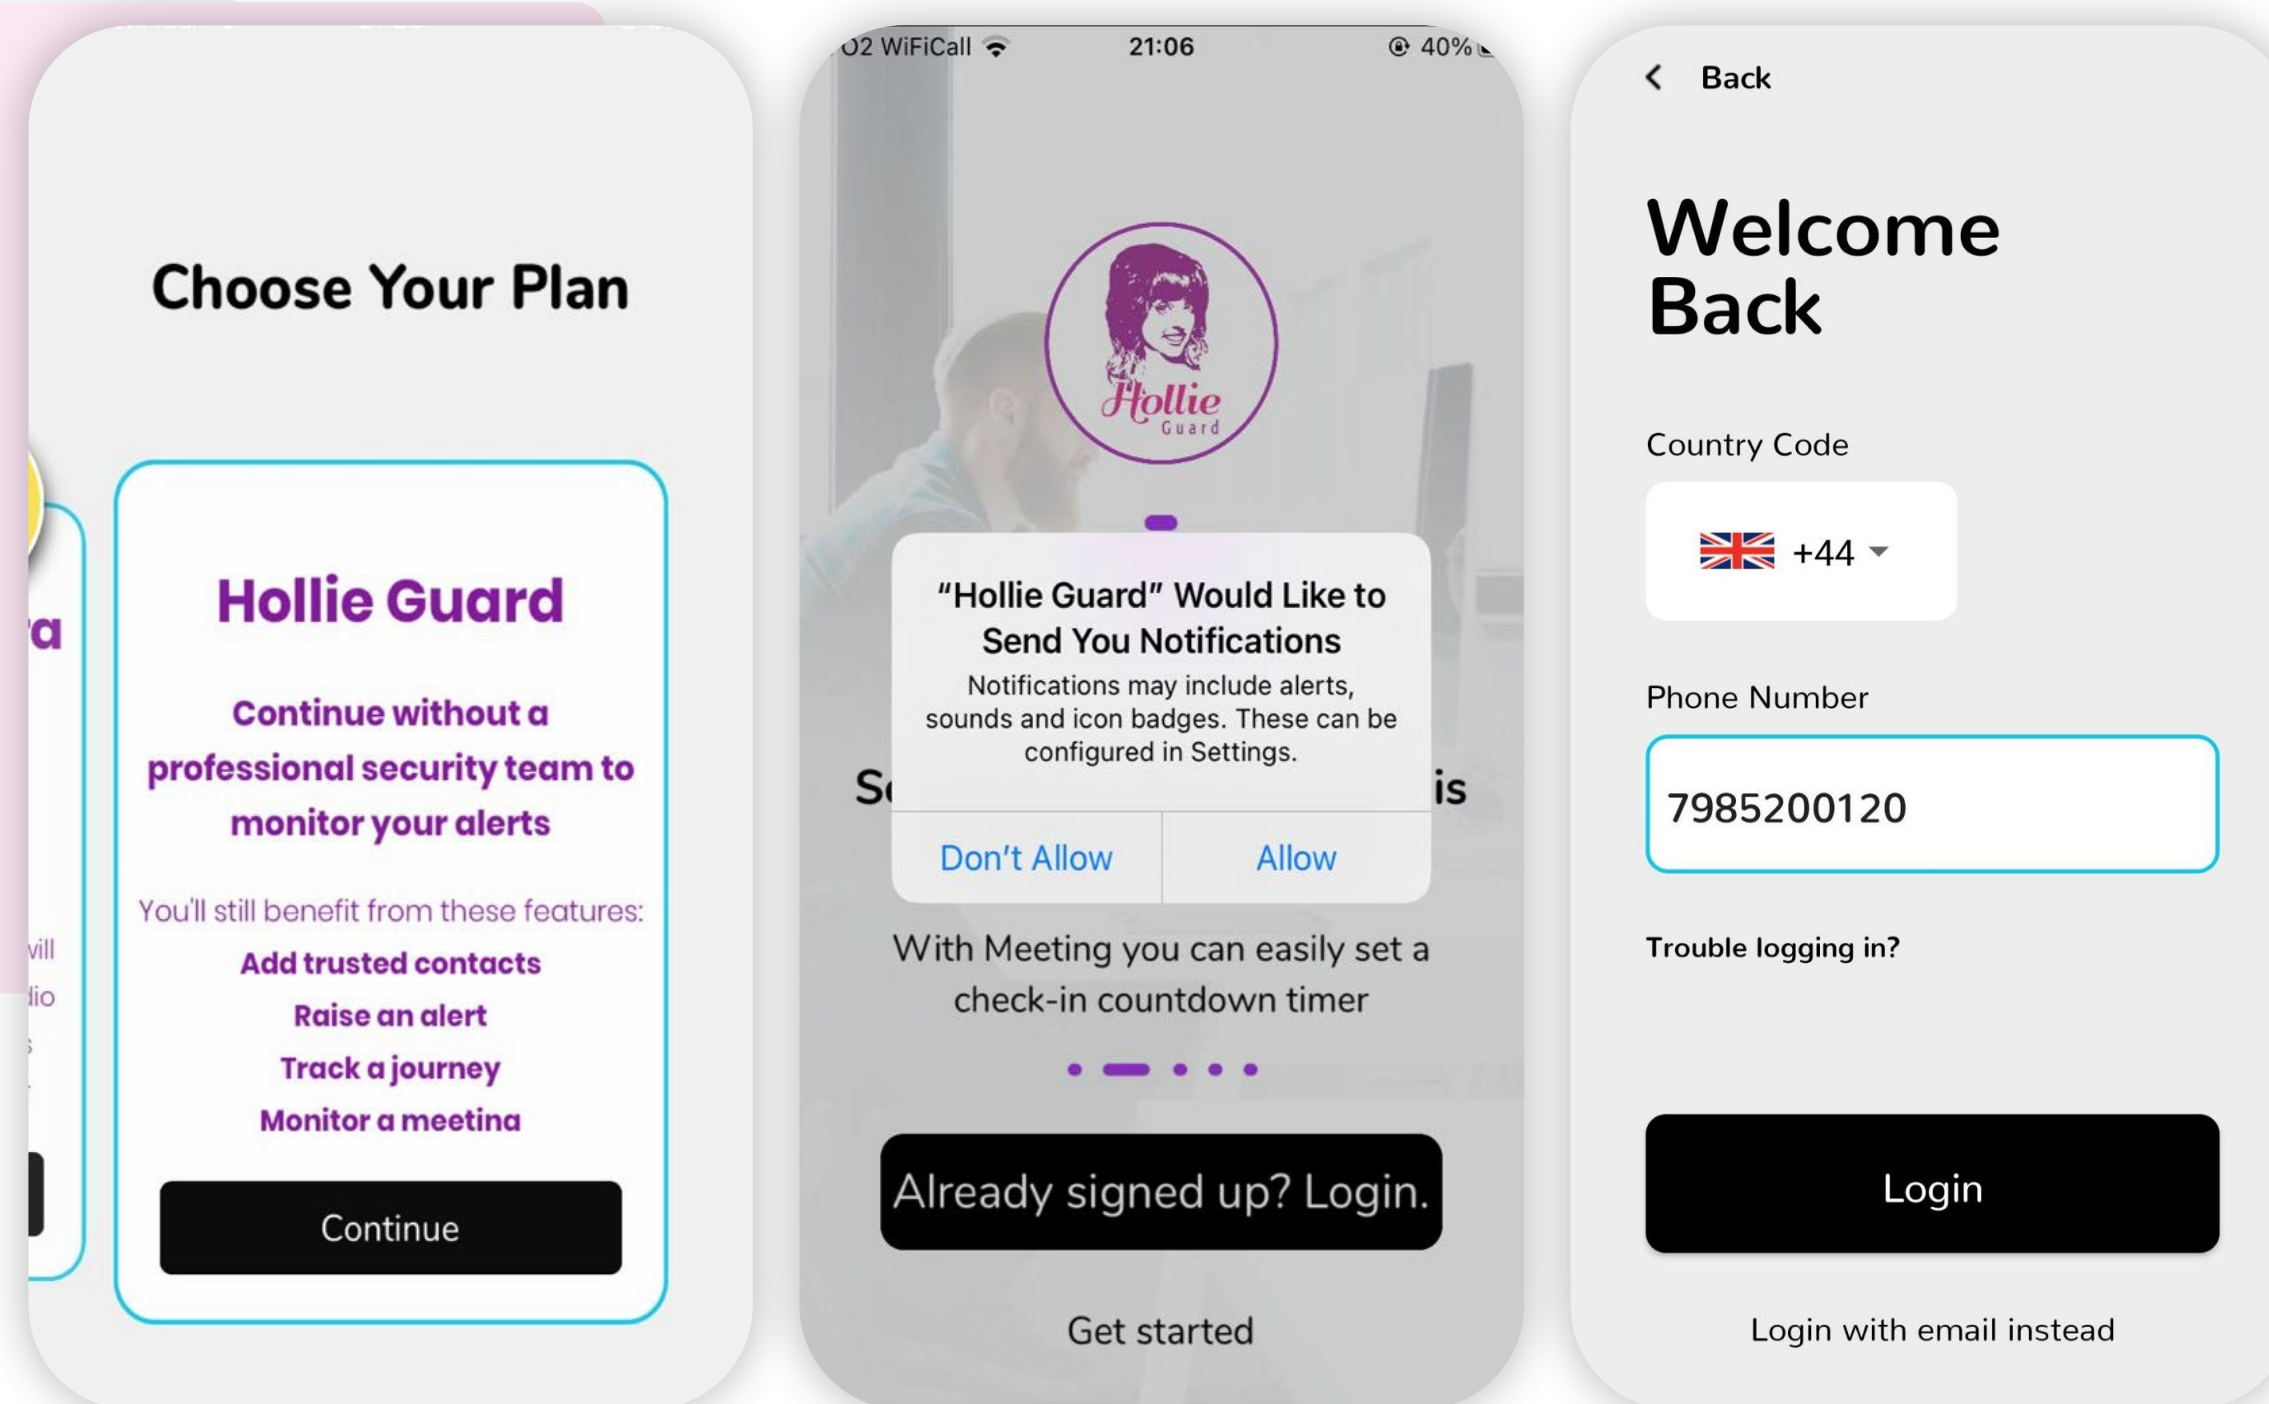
Choose Your Plan

'a

vill

lio

Hollie Guard

Continue without a professional security team to monitor your alerts

You'll still benefit from these features:

Add trusted contacts

Raise an alert

Track a journey

Monitor a meetina

Continue

O2 WiFiCall 21:06 40%

Hollie Guard

Sc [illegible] is

"Hollie Guard" Would Like to Send You Notifications

Notifications may include alerts, sounds and icon badges. These can be configured in Settings.

Don't Allow

Allow

With Meeting you can easily set a check-in countdown timer

Already signed up? Login.

Get started

Back

Welcome Back

Country Code

+44

Phone Number

7985200120

Trouble logging in?

Login

Login with email instead